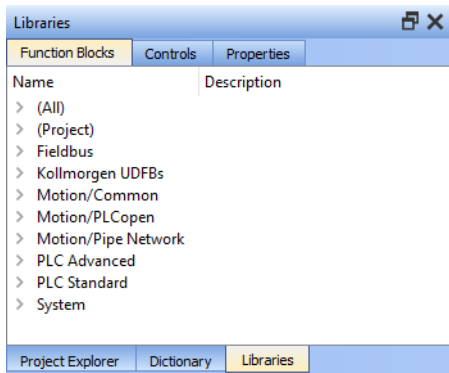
Libraries

Function Blocks | Controls | Properties

| Name | Description |
|---|---|
| > (All) | |
| > (Project) | |
| > Fieldbus | |
| > Kollmorgen UDFBs | |
| > Motion/Common | |
| > Motion/PLCopen | |
| > Motion/Pipe Network | |
| > PLC Advanced | |
| > PLC Standard | |
| > System | |

Project Explorer | Dictionary | Libraries